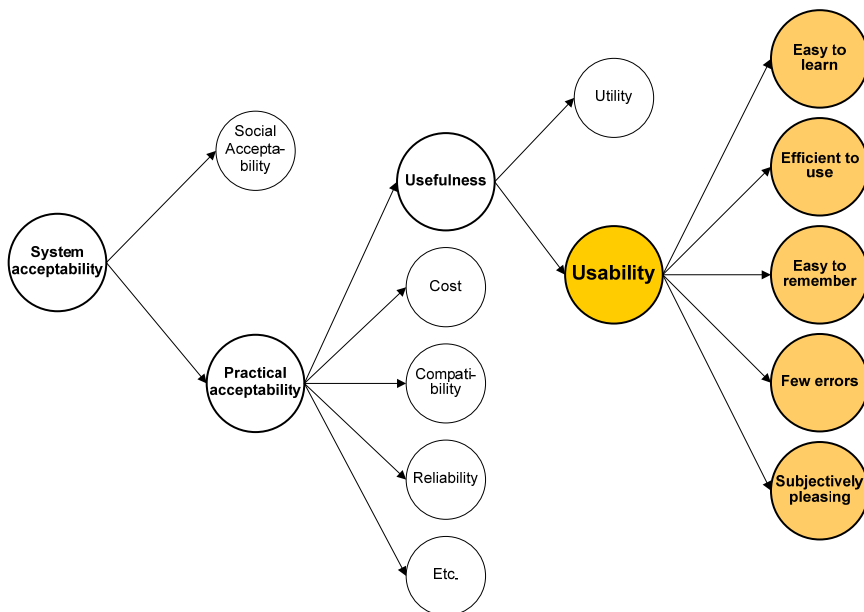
System acceptability

Social Acceptability

Practical acceptability

Usefulness

Cost

Compatibility

Reliability

Etc.

Utility

Usability

Easy to learn

Efficient to use

Easy to remember

Few errors

Subjectively pleasing